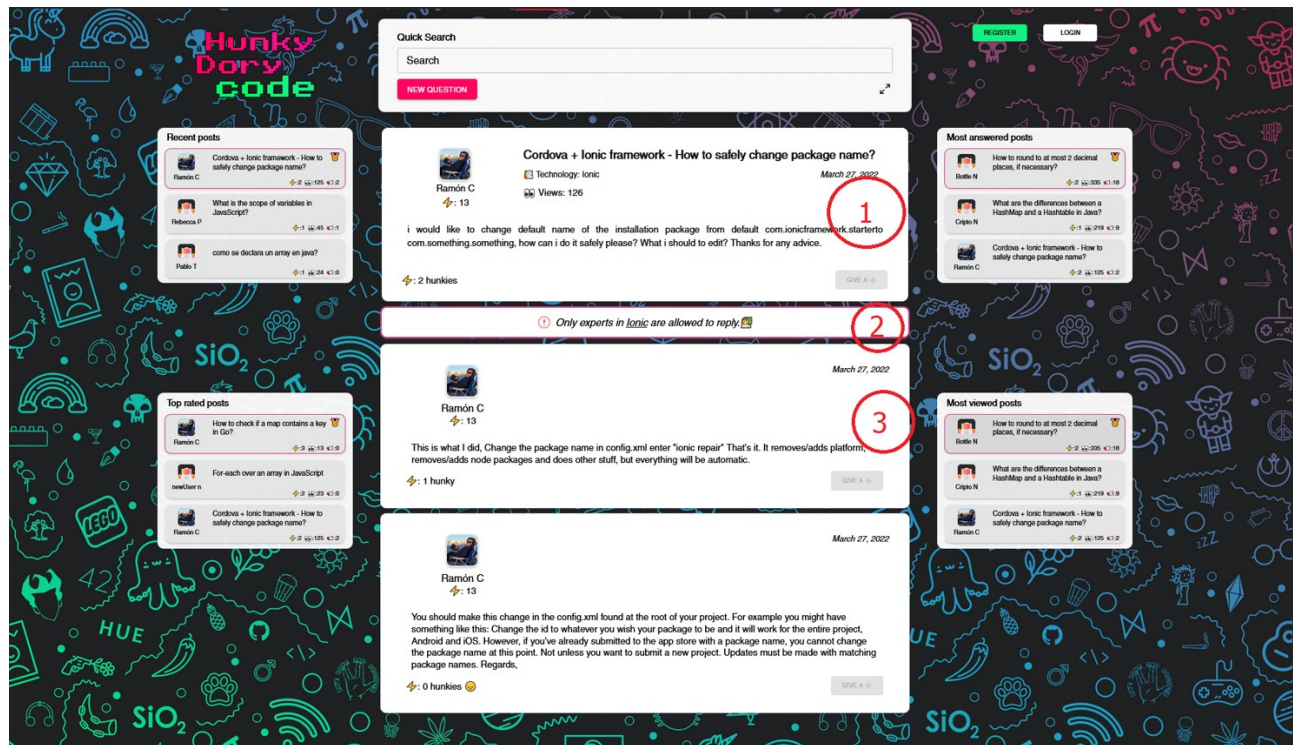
Hunky Dory code

Quick Search

Search

NEW QUESTION

REGISTER LOGIN

Recent posts

Cordova + Ionic framework - How to safely change package name?
Ramón C
:2 :125 :2

What is the scope of variables in JavaScript?
Rebecca P
:1 :45 :1

como se declara un array en java?
Pablo T
:1 :24 :0

Cordova + Ionic framework - How to safely change package name?

Ramón C
: 13

Technology: Ionic
Views: 126

March 27, 2022

1

i would like to change default name of the installation package from default com.ionicframework.starterto com.something.something, how can i do it safely please? What i should to edit? Thanks for any advice.

: 2 hunkies

GIVE A

Only experts in Ionic are allowed to reply.

2

Most answered posts

How to round to at most 2 decimal places, if necessary?
Bottle N
:2 :335 :18

What are the differences between a HashMap and a Hashtable in Java?
Cripto N
:1 :219 :9

Cordova + Ionic framework - How to safely change package name?
Ramón C
:2 :125 :2

March 27, 2022

Ramón C
: 13

3

This is what I did, Change the package name in config.xml enter "ionic repair" That's it. It removes/adds platform, removes/adds node packages and does other stuff, but everything will be automatic.

: 1 hunky

GIVE A

Top rated posts

How to check if a map contains a key in Go?
Ramón C
:3 :13 :0

For-each over an array in JavaScript
newUser n
:2 :23 :0

Cordova + Ionic framework - How to safely change package name?
Ramón C
:2 :125 :2

Most viewed posts

How to round to at most 2 decimal places, if necessary?
Bottle N
:2 :335 :18

What are the differences between a HashMap and a Hashtable in Java?
Cripto N
:1 :219 :9

Cordova + Ionic framework - How to safely change package name?
Ramón C
:2 :125 :2

March 27, 2022

Ramón C
: 13

You should make this change in the config.xml found at the root of your project. For example you might have something like this: Change the id to whatever you wish your package to be and it will work for the entire project, Android and iOS. However, if you've already submitted to the app store with a package name, you cannot change the package name at this point. Not unless you want to submit a new project. Updates must be made with matching package names. Regards,

: 0 hunkies

GIVE A